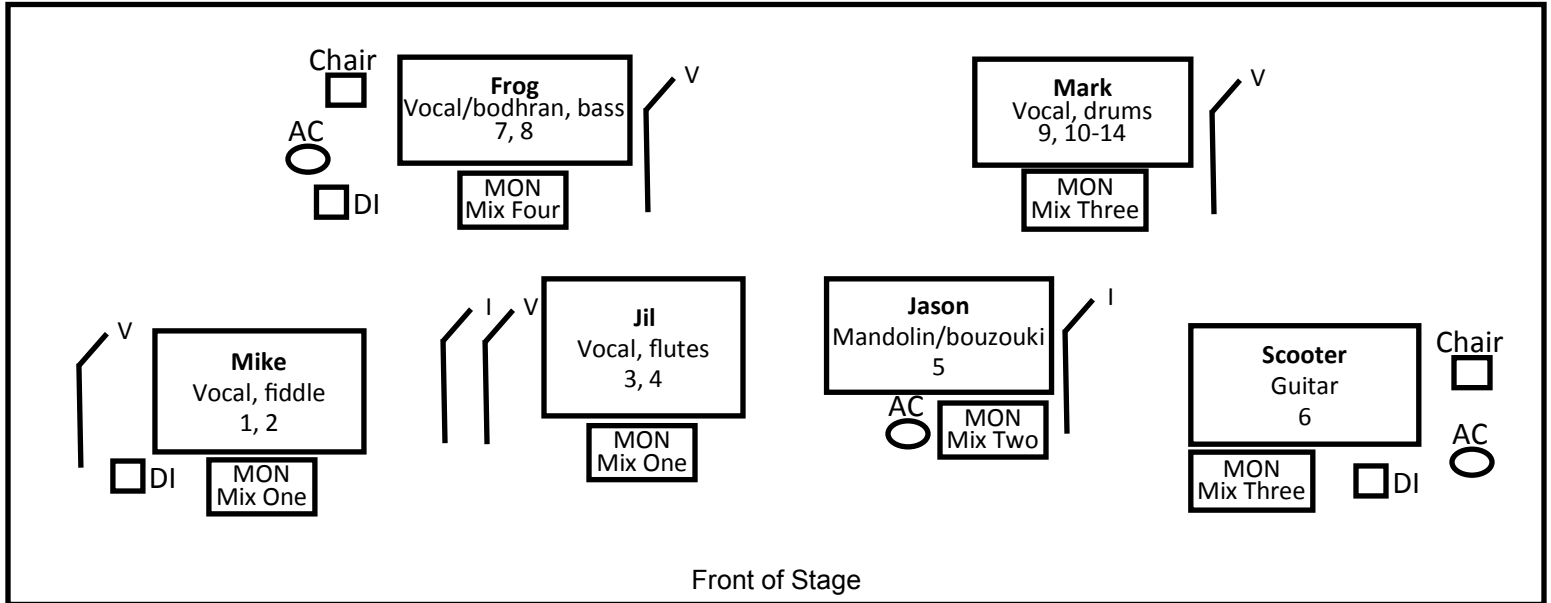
Chair

Frog
Vocal/bodhran, bass
7, 8

V

Mark
Vocal, drums
9, 10-14

V

AC

DI

MON
Mix Four

MON
Mix Three

V

I

V

Jil
Vocal, flutes
3, 4

Jason
Mandolin/bouzouki
5

I

Mike
Vocal, fiddle
1, 2

Scooter
Guitar
6

Chair

AC

MON
Mix Two

AC

MON
Mix One

DI

MON
Mix One

MON
Mix Three

DI

Front of Stage